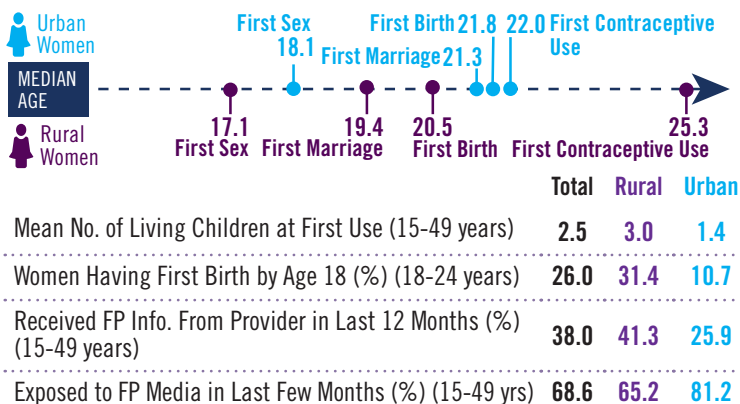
Urban Women

MEDIAN AGE

Rural Women

First Sex 18.1

First Marriage 21.3

First Birth 21.8

22.0 First Contraceptive Use

17.1 First Sex

19.4 First Marriage

20.5 First Birth

25.3 First Contraceptive Use

| | Total | Rural | Urban |
|---|---|---|---|
| Mean No. of Living Children at First Use (15-49 years) | 2.5 | 3.0 | 1.4 |
| Women Having First Birth by Age 18 (%) (18-24 years) | 26.0 | 31.4 | 10.7 |
| Received FP Info. From Provider in Last 12 Months (%) (15-49 years) | 38.0 | 41.3 | 25.9 |
| Exposed to FP Media in Last Few Months (%) (15-49 yrs) | 68.6 | 65.2 | 81.2 |